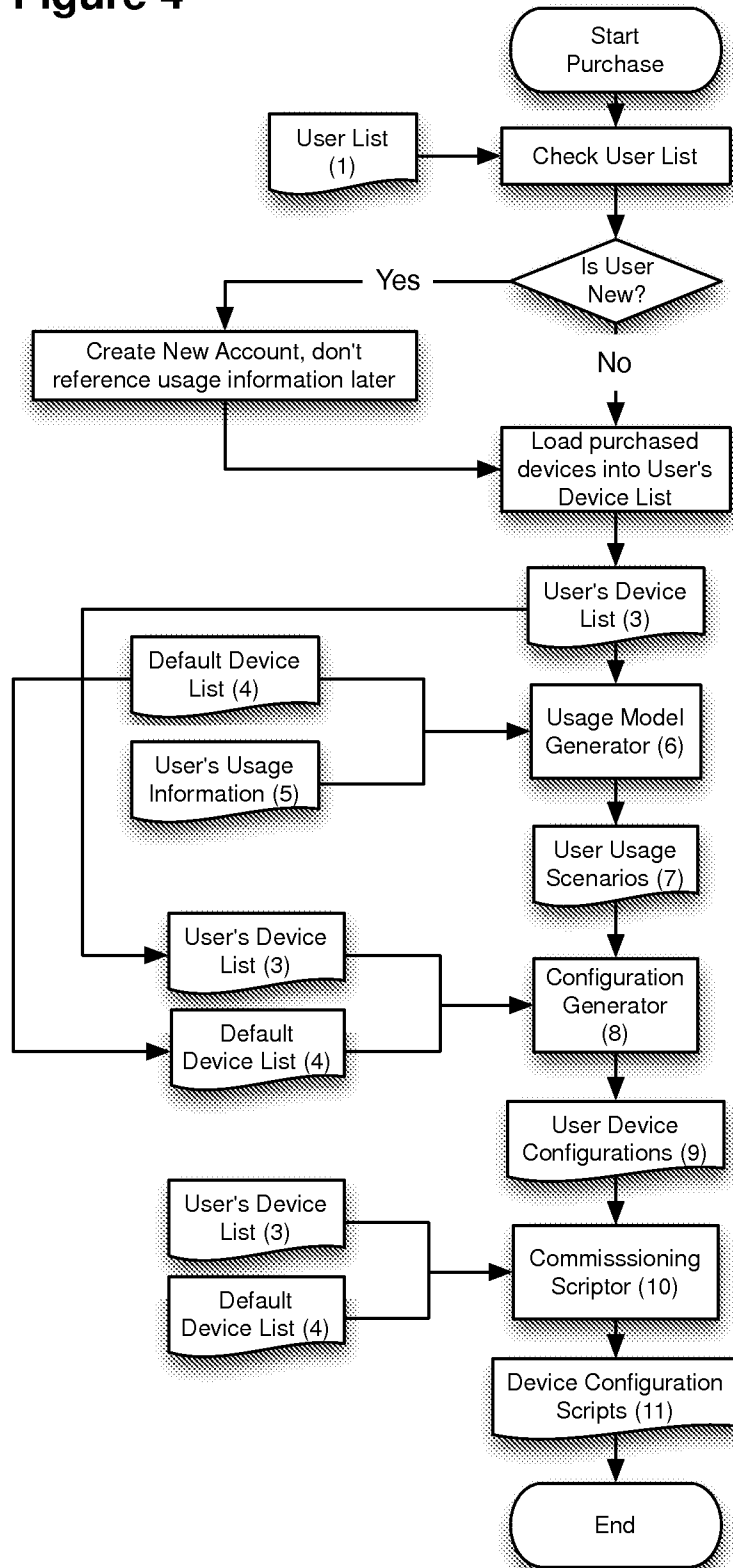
Figure 4

Start Purchase

User List (1)

Check User List

Is User New?

Yes

No

Create New Account, don't reference usage information later

Load purchased devices into User's Device List

User's Device List (3)

Default Device List (4)

User's Usage Information (5)

Usage Model Generator (6)

User Usage Scenarios (7)

User's Device List (3)

Default Device List (4)

Configuration Generator (8)

User Device Configurations (9)

User's Device List (3)

Default Device List (4)

Commisssioning Scriptor (10)

Device Configuration Scripts (11)

End